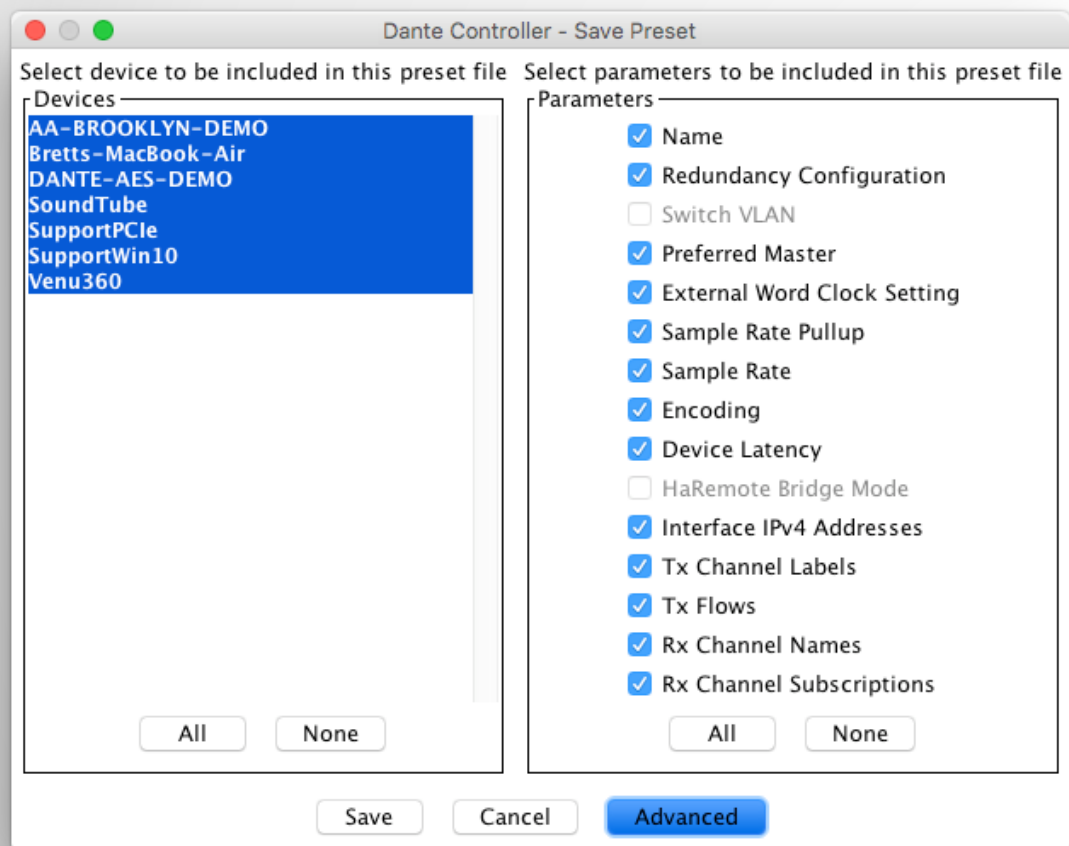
Dante Controller - Save Preset

Select device to be included in this preset file

Devices

AA-BROOKLYN-DEMO
Bretts-MacBook-Air
DANTE-AES-DEMO
SoundTube
SupportPCIe
SupportWin10
Venu360

All None

Select parameters to be included in this preset file

Parameters

Name
Redundancy Configuration
Switch VLAN
Preferred Master
External Word Clock Setting
Sample Rate Pullup
Sample Rate
Encoding
Device Latency
HaRemote Bridge Mode
Interface IPv4 Addresses
Tx Channel Labels
Tx Flows
Rx Channel Names
Rx Channel Subscriptions

All None

Save Cancel Advanced